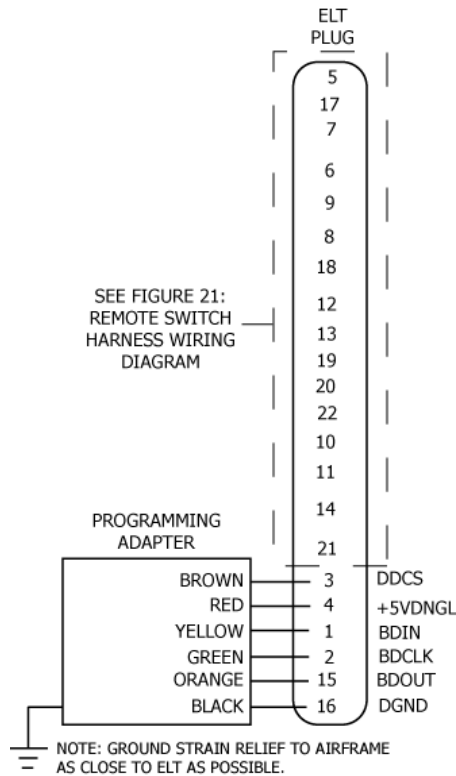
ELT
PLUG

5
17
7
6
9
8
18
12
13
19
20
22
10
11
14
21

SEE FIGURE 21:
REMOTE SWITCH
HARNESS WIRING
DIAGRAM

PROGRAMMING
ADAPTER

BROWN 3 DDCS
RED 4 +5VDNGL
YELLOW 1 BDIN
GREEN 2 BDCLK
ORANGE 15 BDOUT
BLACK 16 DGND

NOTE: GROUND STRAIN RELIEF TO AIRFRAME AS CLOSE TO ELT AS POSSIBLE.